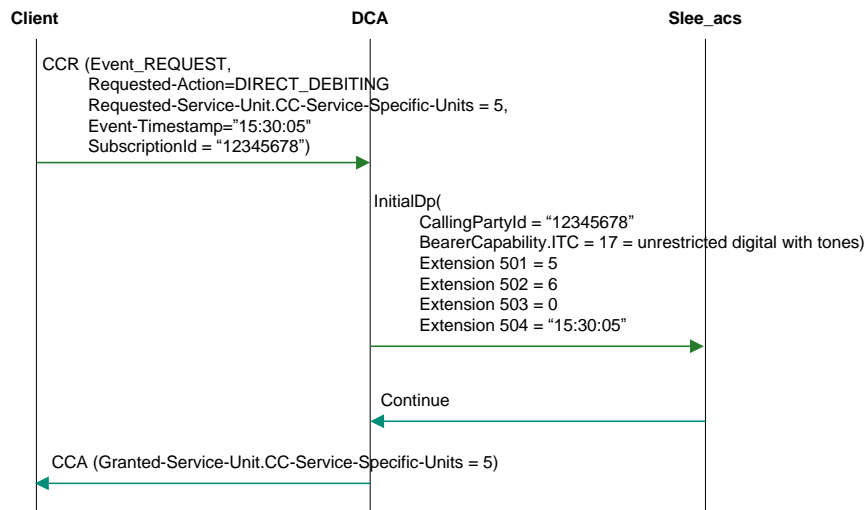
Client DCA Slee_acs

CCR (Event_REQUEST,
Requested-Action=DIRECT_DEBITING
Requested-Service-Unit.CC-Service-Specific-Units = 5,
Event-Timestamp="15:30:05"
SubscriptionId = "12345678")

InitialDp(
CallingPartyId = "12345678"
BearerCapability.ITC = 17 = unrestricted digital with tones)
Extension 501 = 5
Extension 502 = 6
Extension 503 = 0
Extension 504 = "15:30:05"

Continue

CCA (Granted-Service-Unit.CC-Service-Specific-Units = 5)